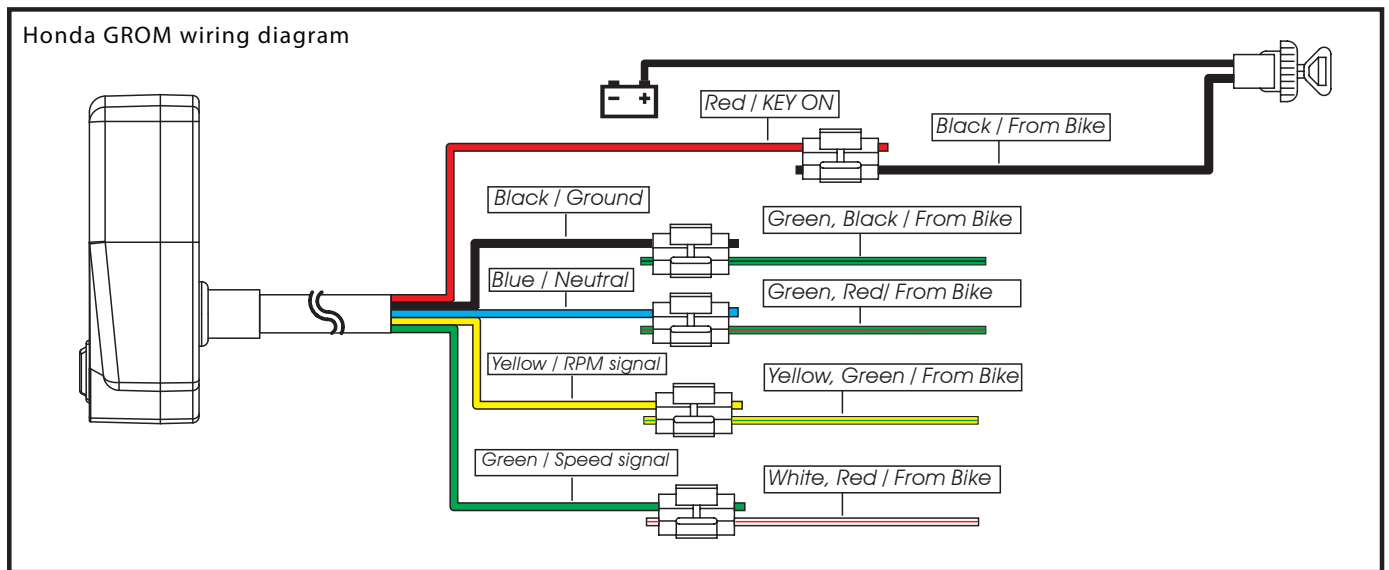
Honda GROM wiring diagram

- +

Red / KEY ON

Black / From Bike

Black / Ground

Green, Black / From Bike

Blue / Neutral

Green, Red/ From Bike

Yellow / RPM signal

Yellow, Green / From Bike

Green / Speed signal

White, Red / From Bike